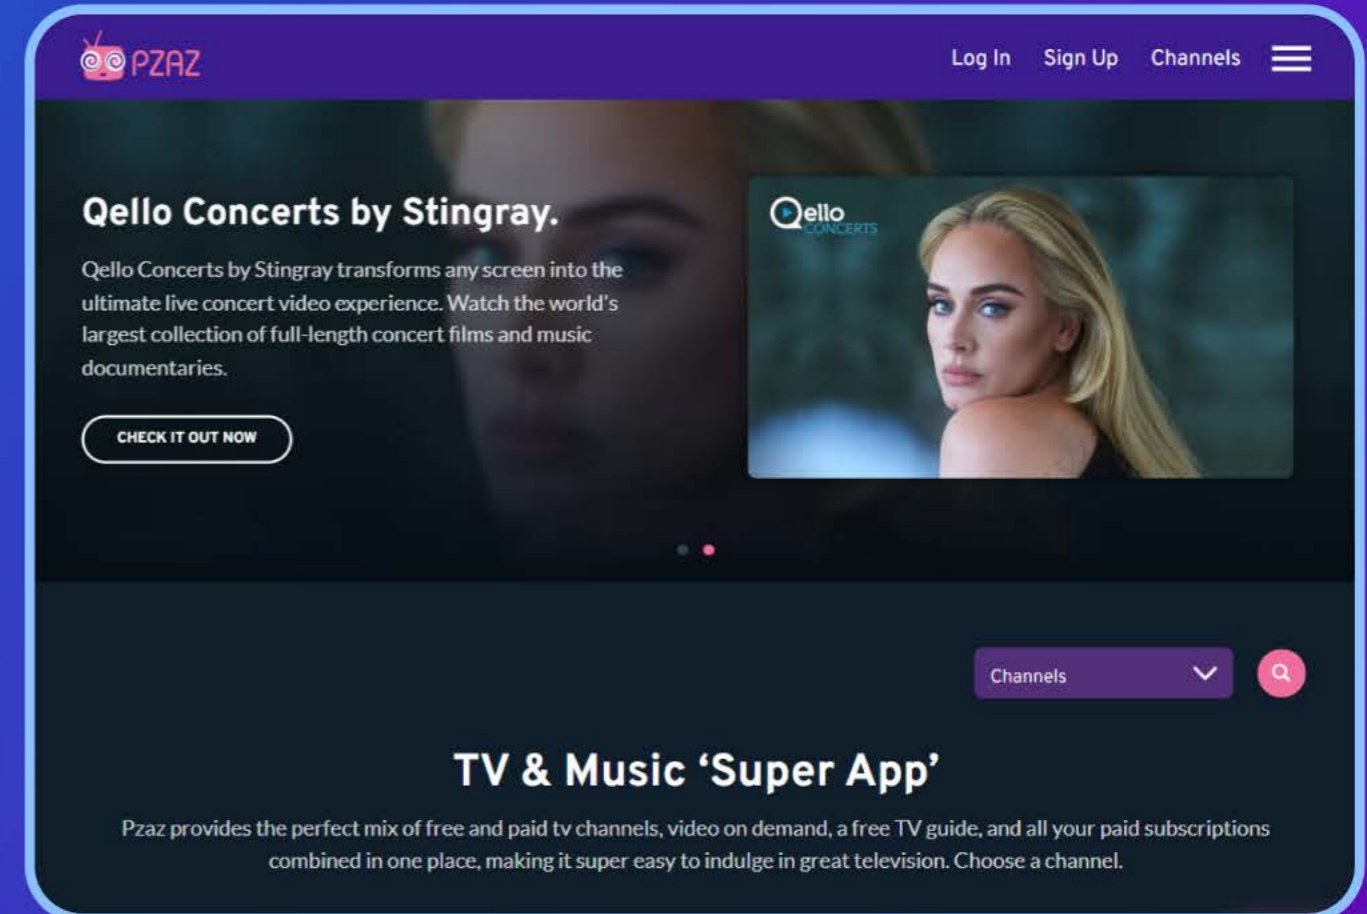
PZAZ

Log In Sign Up Channels

Qello Concerts by Stingray.

Qello Concerts by Stingray transforms any screen into the ultimate live concert video experience. Watch the world's largest collection of full-length concert films and music documentaries.

CHECK IT OUT NOW

Qello CONCERTS

Channels

TV & Music 'Super App'

Pzaz provides the perfect mix of free and paid tv channels, video on demand, a free TV guide, and all your paid subscriptions combined in one place, making it super easy to indulge in great television. Choose a channel.